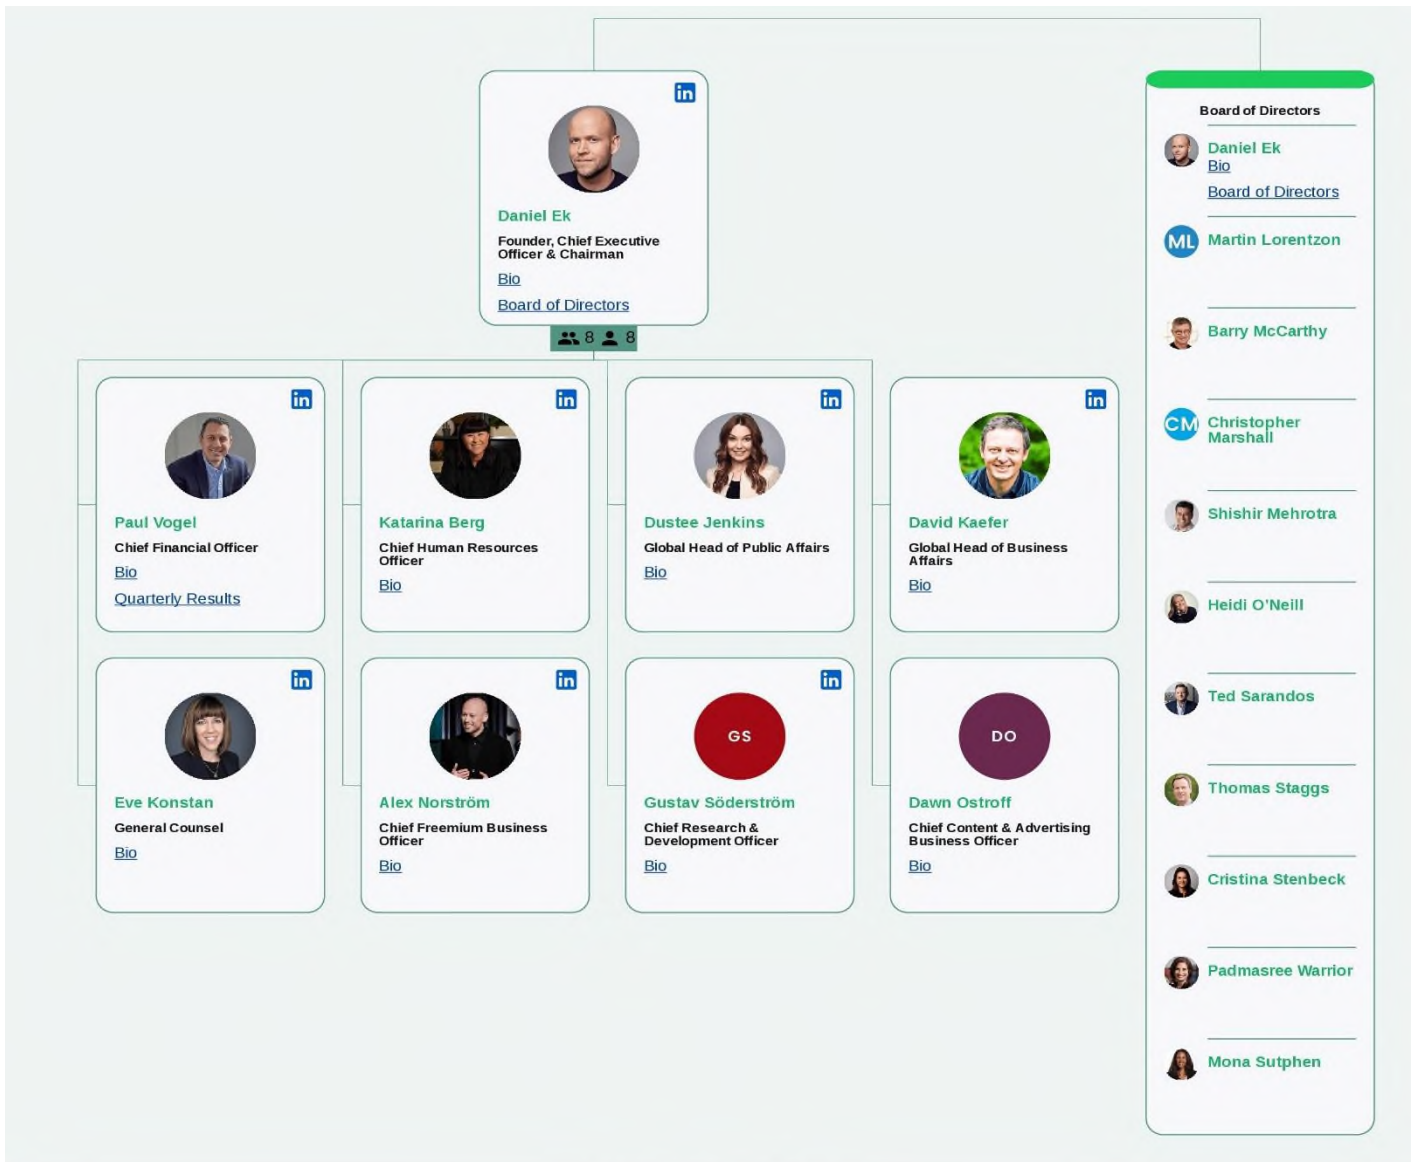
in

Daniel Ek
Founder, Chief Executive Officer & Chairman
Bio
Board of Directors

8 8

in
Paul Vogel
Chief Financial Officer
Bio
Quarterly Results

in
Katarina Berg
Chief Human Resources Officer
Bio

in
Dustee Jenkins
Global Head of Public Affairs
Bio

in
David Kaefer
Global Head of Business Affairs
Bio

in
Eve Konstan
General Counsel
Bio

in
Alex Norström
Chief Freemium Business Officer
Bio

in
GS
Gustav Söderström
Chief Research & Development Officer
Bio

DO
Dawn Ostroff
Chief Content & Advertising Business Officer
Bio

Board of Directors
Daniel Ek
Bio
Board of Directors
ML
Martin Lorentzon
Barry McCarthy
CM
Christopher Marshall
Shishir Mehrotra
Heidi O'Neill
Ted Sarandos
Thomas Staggs
Cristina Stenbeck
Padmasree Warrior
Mona Sutphen